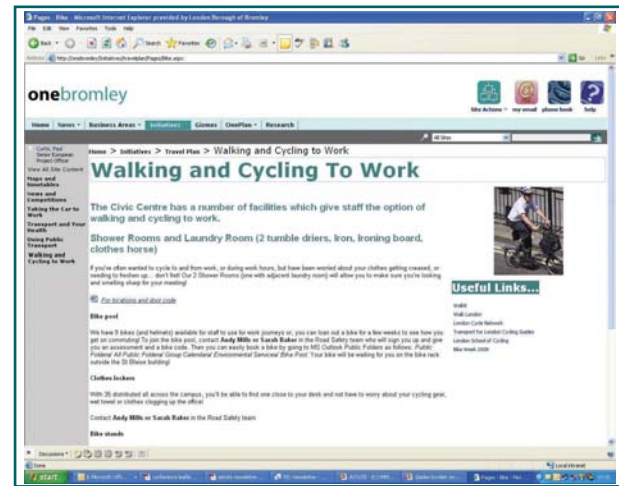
Pages - Bike - Microsoft Internet Explorer provided by London Borough of Bromley

File Edit View Favorites Tools Help

Back Search Favorites

Address http://onebromley/initiatives/travelplan/Pages/bike.aspx

Go Links

onebromley

Site Actions my email phone book help

Home News Business Areas Initiatives Glomes OnePlan Research

All Sites

Curtis, Paul Senior European Project Officer

View All Site Content

Maps and timetables

News and Competitions

Taking the Car to Work

Transport and Your Health

Using Public Transport

Walking and Cycling to Work

Home > Initiatives > Travel Plan > Walking and Cycling to Work

Walking and Cycling To Work

The Civic Centre has a number of facilities which give staff the option of walking and cycling to work.

Shower Rooms and Laundry Room (2 tumble driers, iron, ironing board, clothes horse)

If you've often wanted to cycle to and from work, or during work hours, but have been worried about your clothes getting creased, or needing to freshen up... don't fret! Our 2 Shower Rooms (one with adjacent laundry room) will allow you to make sure you're looking and smelling sharp for your meeting!

For locations and door code

Bike pool

We have 9 bikes (and helmets) available for staff to use for work journeys or, you can loan out a bike for a few weeks to see how you get on commuting! To join the bike pool, contact Andy Mills or Sarah Baker in the Road Safety team who will sign you up and give you an assessment and a bike code. Then you can easily book a bike by going to MS Outlook Public Folders as follows: Public Folders/ All Public Folders/ Group Calendars/ Environmental Services/ Bike Pool. Your bike will be waiting for you on the bike rack outside the St Blaise building!

Clothes lockers

With 35 distributed all across the campus, you'll be able to find one close to your desk and not have to worry about your cycling gear, wet towel or clothes clogging up the office!

Contact Andy Mills or Sarah Baker in the Road Safety team

Bike stands

Useful Links...

Walkit
Walk London
London Cycle Network
Transport for London Cycling Guides
London School of Cycling
Bike Week 2008

Discussions

Done

Local intranet

start